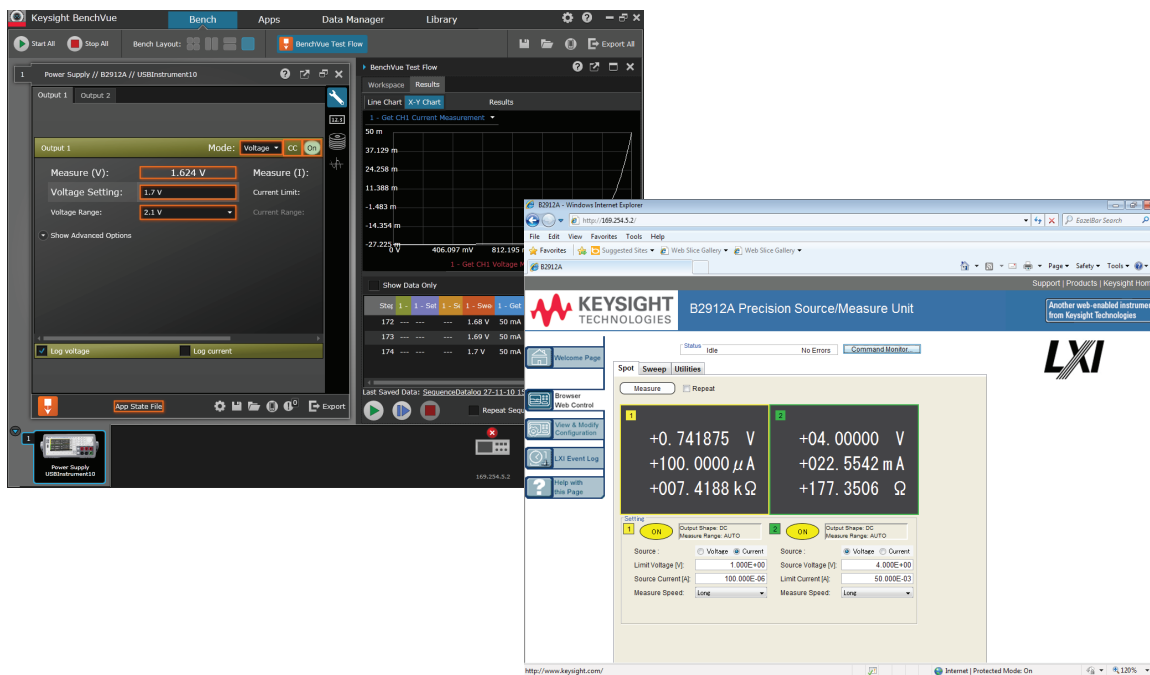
Keysight BenchVue  Bench  Apps  Data Manager  Library

Start All  Stop All  Bench Layout:  BenchVue Test Flow  Export All

1  Power Supply // B2912A // USBInstrument10

Output 1  Output 2

Output 1  Mode: Voltage  CC  On

Measure (V): 1.624 V  Measure (I):

Voltage Setting: 1.7 V  Current Limit:

Voltage Range: 2.1 V  Current Range:

Show Advanced Options

Log voltage  Log current

App State File  Export

Power Supply USBInstrument10

169.254.5.2

BenchVue Test Flow

Workspace  Results

Line Chart  X-Y Chart  Results

1 - Get CH1 Current Measurement

50 m
37.129 m
24.258 m
11.388 m
-1.483 m
-14.354 m
-27.225 m
0 V  406.097 mV  812.195 m

1 - Get CH1 Voltage M

Show Data Only

| Step | 1 - | 1 - Set | 1 - Su | 1 - Swe | 1 - Get |
|---|---|---|---|---|---|
| 172 | --- | --- | --- | 1.68 V | 50 mA |
| 173 | --- | --- | --- | 1.69 V | 50 mA |
| 174 | --- | --- | --- | 1.7 V | 50 mA |

Last Saved Data: SequenceDatalog 27-11-10 1

Repeat Sequ

B2912A - Windows Internet Explorer

http://169.254.5.2/

EasyBar Search

File  Edit  View  Favorites  Tools  Help

Favorites  Suggested Sites  Web Slice Gallery  Web Slice Gallery

B2912A

Page  Safety  Tools

Support | Products | Keysight Hom

KEYSIGHT TECHNOLOGIES  B2912A Precision Source/Measure Unit

Another web-enabled instrum from Keysight Technologies

Welcome Page

Browser Web Control

View & Modify Configuration

LXI Event Log

Help with this Page

LXI

Status  Idle  No Errors  Command Monitor...

Spot  Sweep  Utilities

Measure  Repeat

1
+0. 741875 V
+100. 0000 μA
+007. 4188 kΩ

2
+04. 00000 V
+022. 5542 mA
+177. 3506 Ω

Setting

1  ON  Output Shape: DC  Measure Range: AUTO

2  ON  Output Shape: DC  Measure Range: AUTO

Source :  Voltage  Current
Limit Voltage [V]: 1.000E+00
Source Current [A]: 100.000E-06
Measure Speed: Long

Source :  Voltage  Current
Source Voltage [V]: 4.000E+00
Limit Current [A]: 50.000E-03
Measure Speed: Long

http://www.keysight.com/

Internet | Protected Mode: On  120%